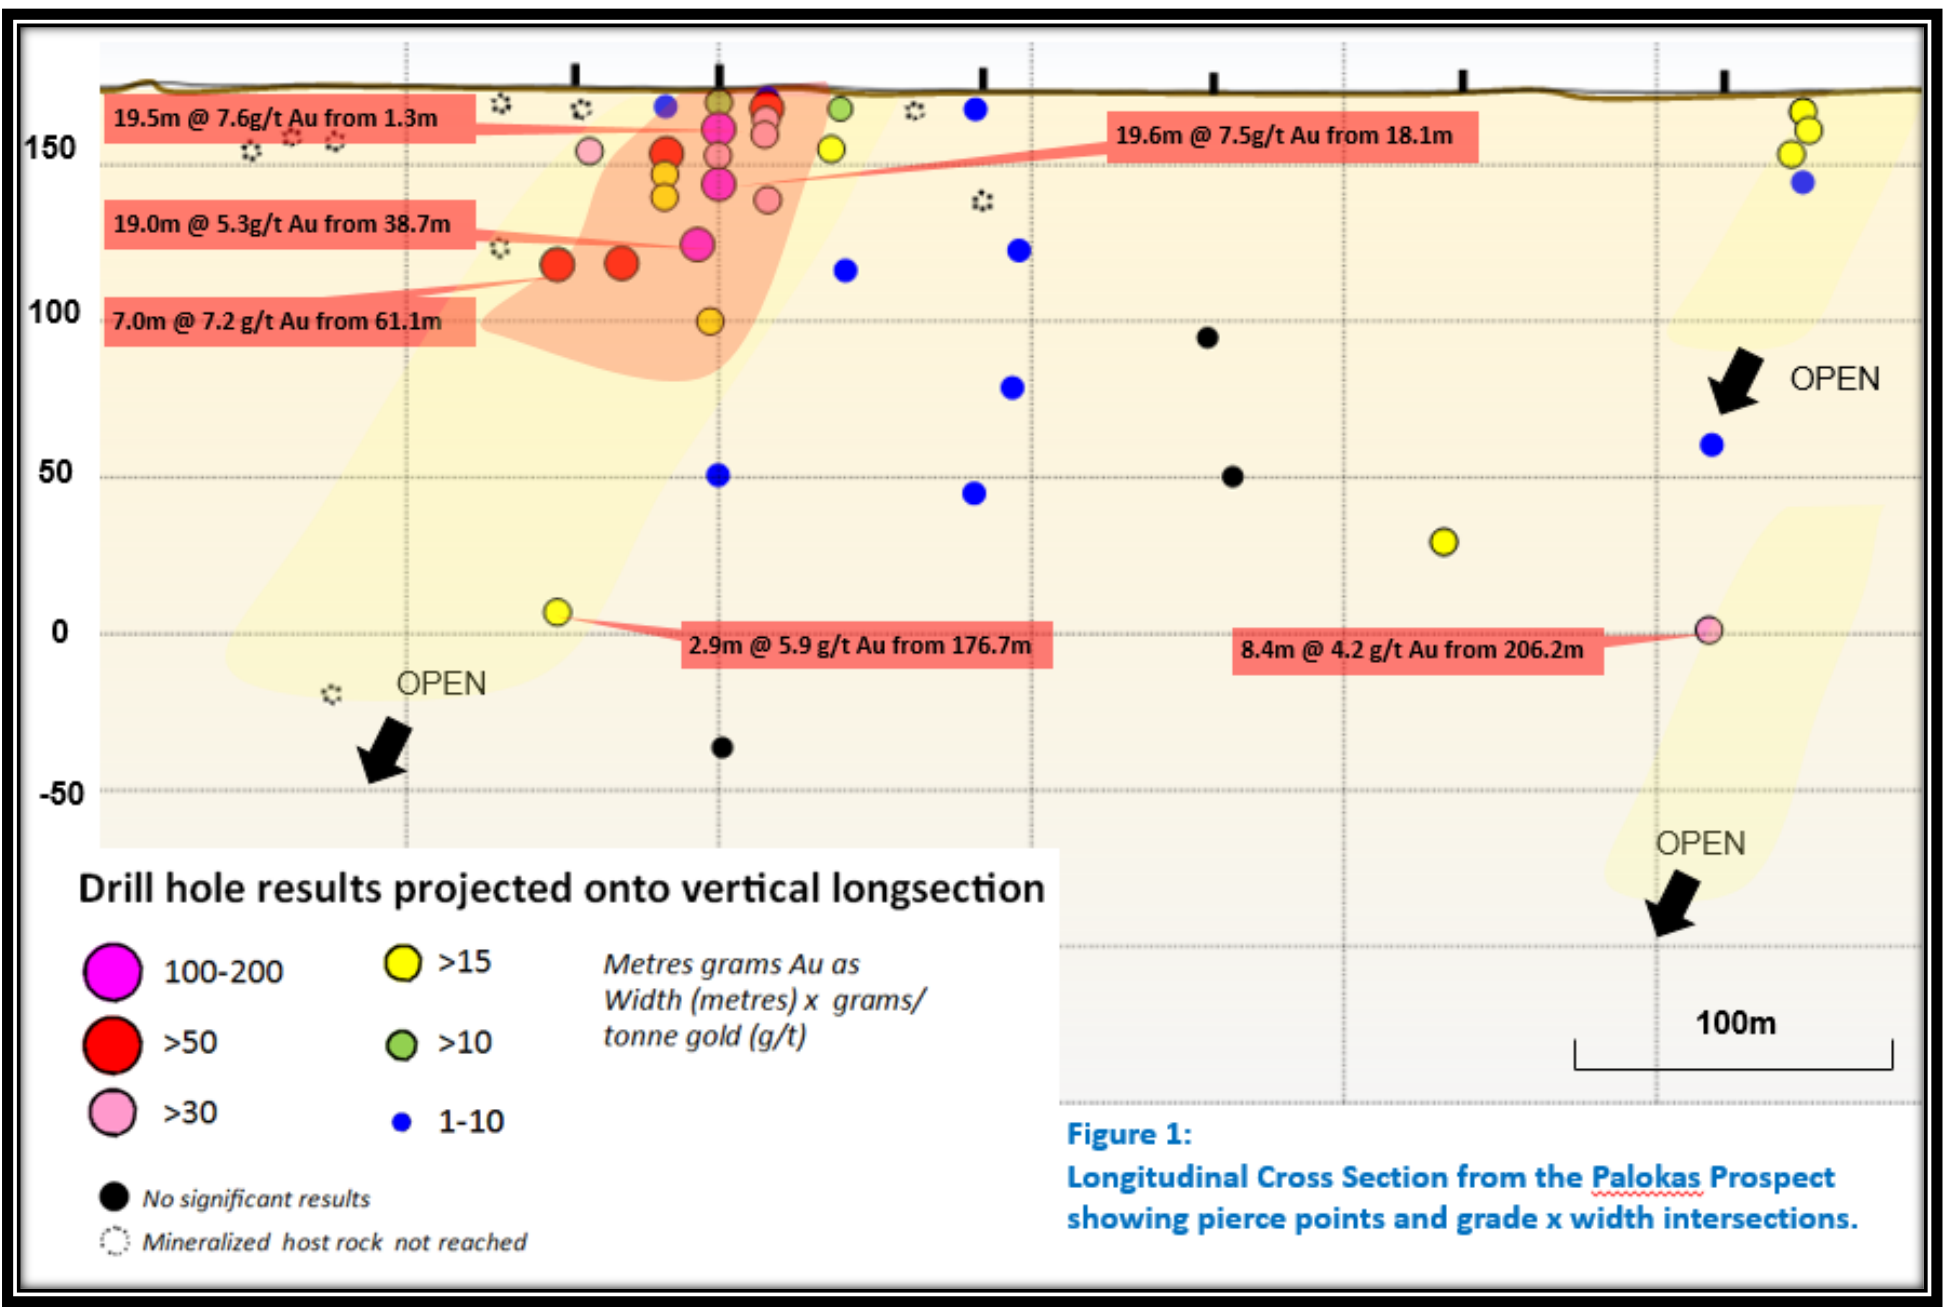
150
100
50
0
-50

19.5m @ 7.6g/t Au from 1.3m

19.6m @ 7.5g/t Au from 18.1m

19.0m @ 5.3g/t Au from 38.7m

7.0m @ 7.2 g/t Au from 61.1m

OPEN

2.9m @ 5.9 g/t Au from 176.7m

8.4m @ 4.2 g/t Au from 206.2m

OPEN

OPEN

Drill hole results projected onto vertical longsection

100-200
>50
>30
>15
>10
1-10

Metres grams Au as Width (metres) x grams/ tonne gold (g/t)

100m

No significant results
Mineralized host rock not reached

Figure 1:
Longitudinal Cross Section from the Palokas Prospect showing pierce points and grade x width intersections.